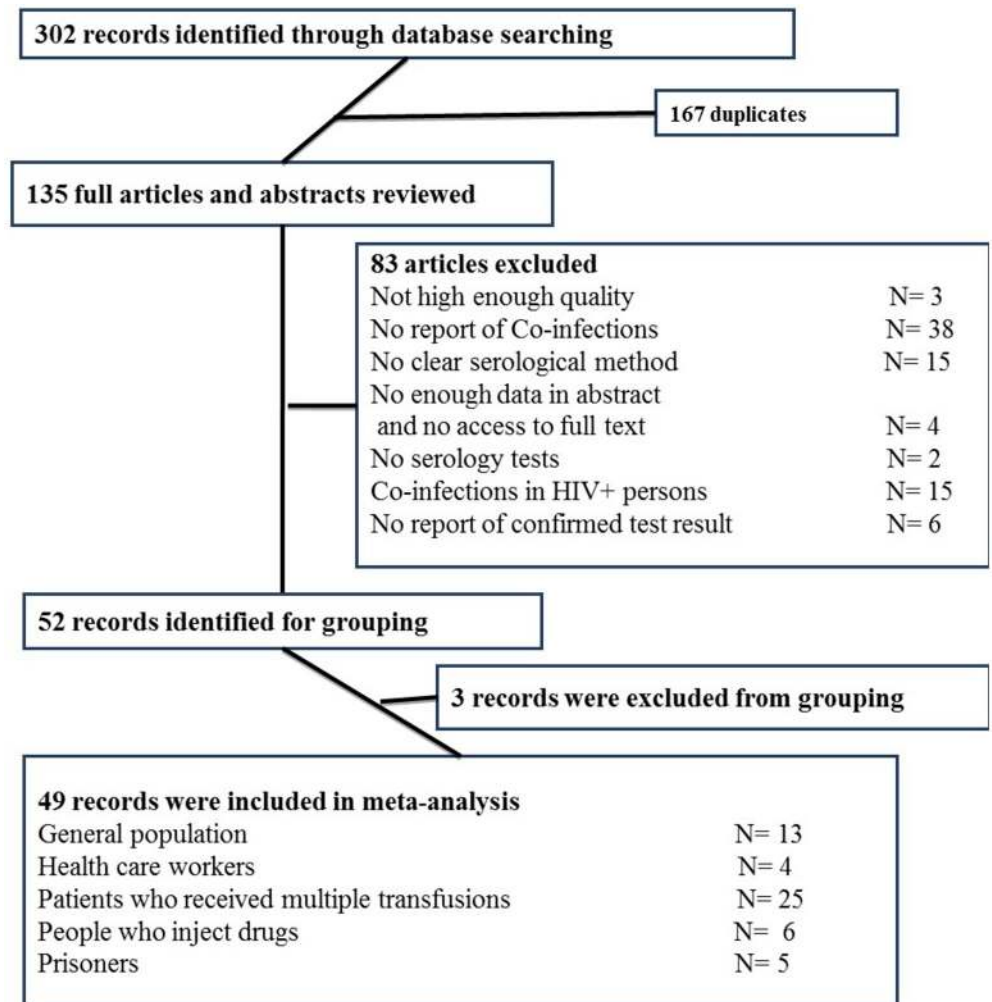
302 records identified through database searching

167 duplicates

135 full articles and abstracts reviewed

83 articles excluded
Not high enough quality N= 3
No report of Co-infections N= 38
No clear serological method N= 15
No enough data in abstract and no access to full text N= 4
No serology tests N= 2
Co-infections in HIV+ persons N= 15
No report of confirmed test result N= 6

52 records identified for grouping

3 records were excluded from grouping

49 records were included in meta-analysis
General population N= 13
Health care workers N= 4
Patients who received multiple transfusions N= 25
People who inject drugs N= 6
Prisoners N= 5